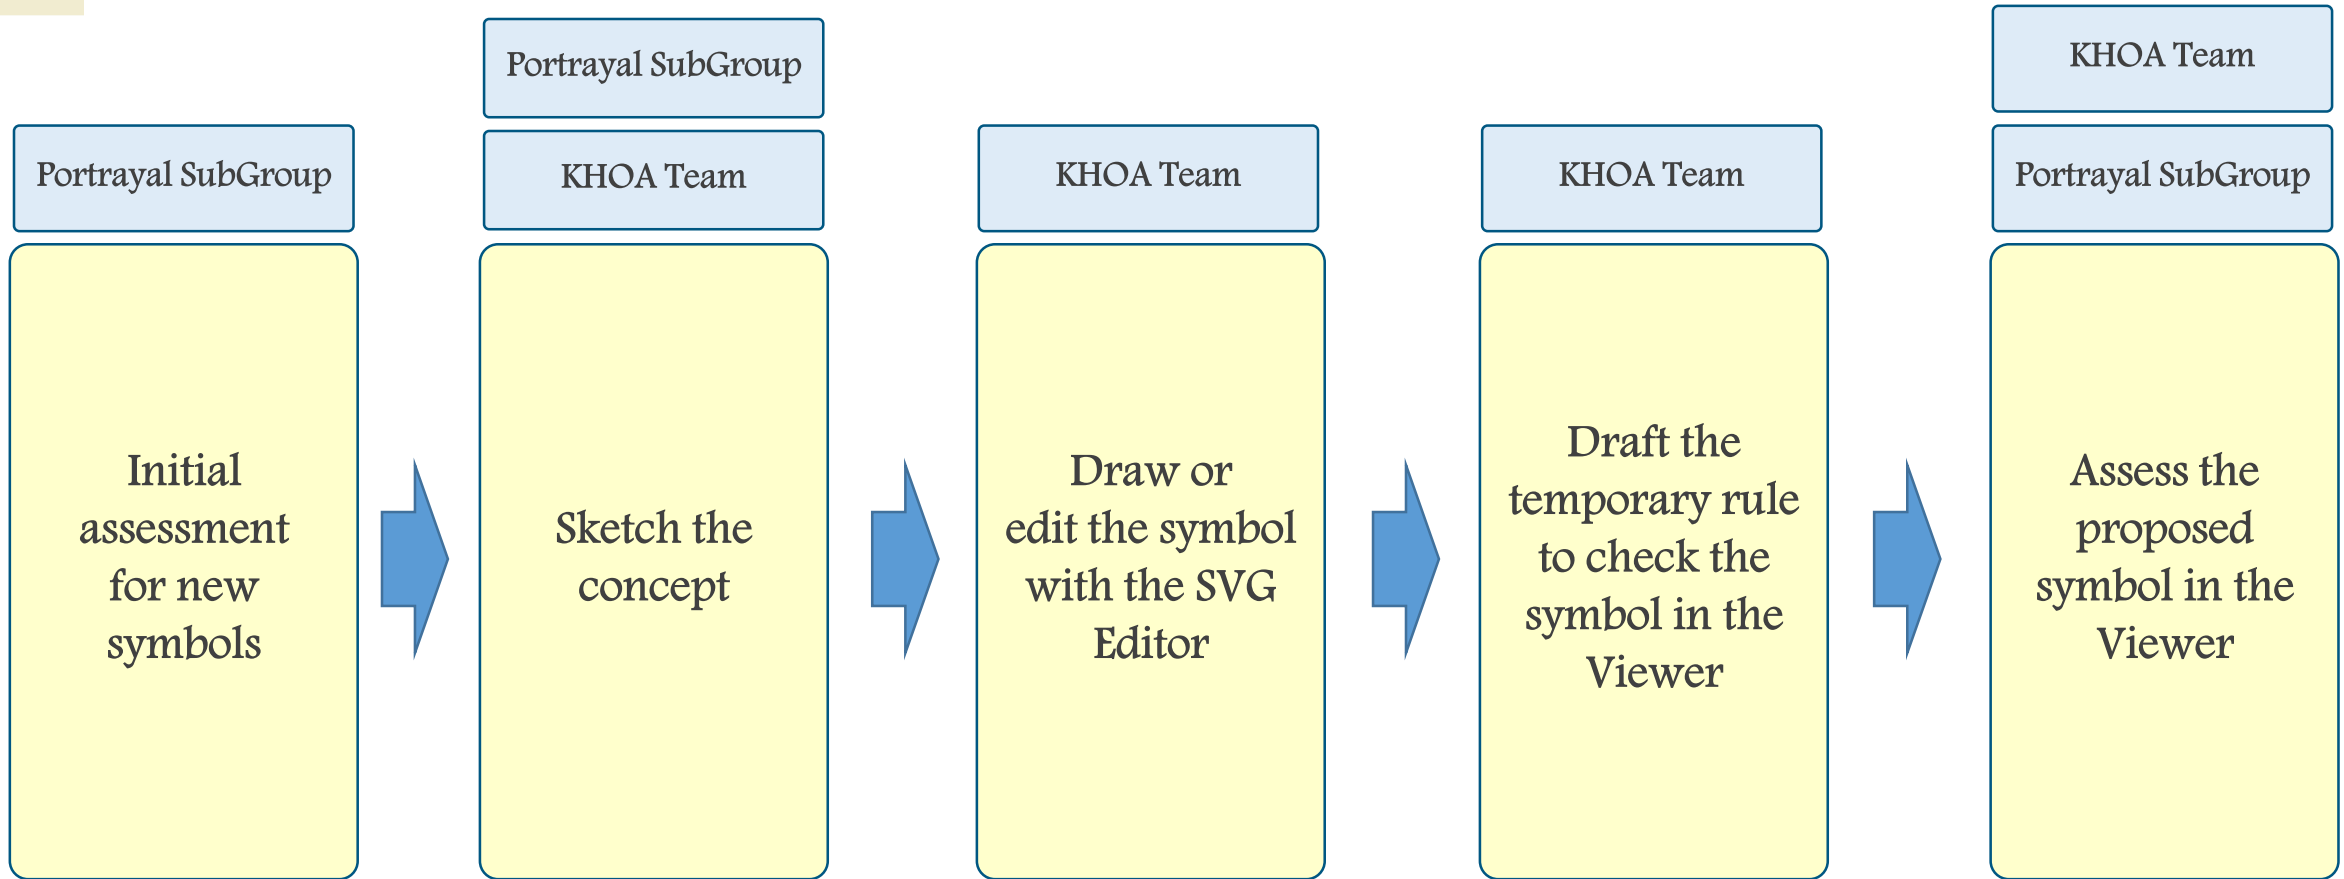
Portrayal SubGroup

Initial assessment for new symbols

Portrayal SubGroup

KHOA Team

Sketch the concept

KHOA Team

Draw or edit the symbol with the SVG Editor

KHOA Team

Draft the temporary rule to check the symbol in the Viewer

KHOA Team

Portrayal SubGroup

Assess the proposed symbol in the Viewer